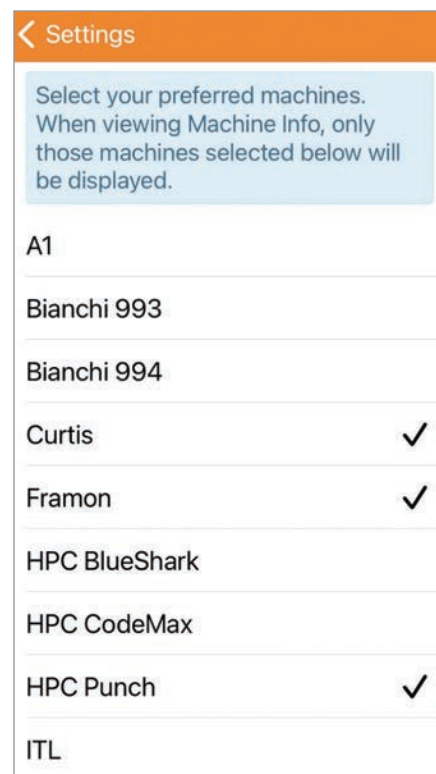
< Settings

Select your preferred machines. When viewing Machine Info, only those machines selected below will be displayed.

A1

Bianchi 993

Bianchi 994

Curtis ✓

Framon ✓

HPC BlueShark

HPC CodeMax

HPC Punch ✓

ITL